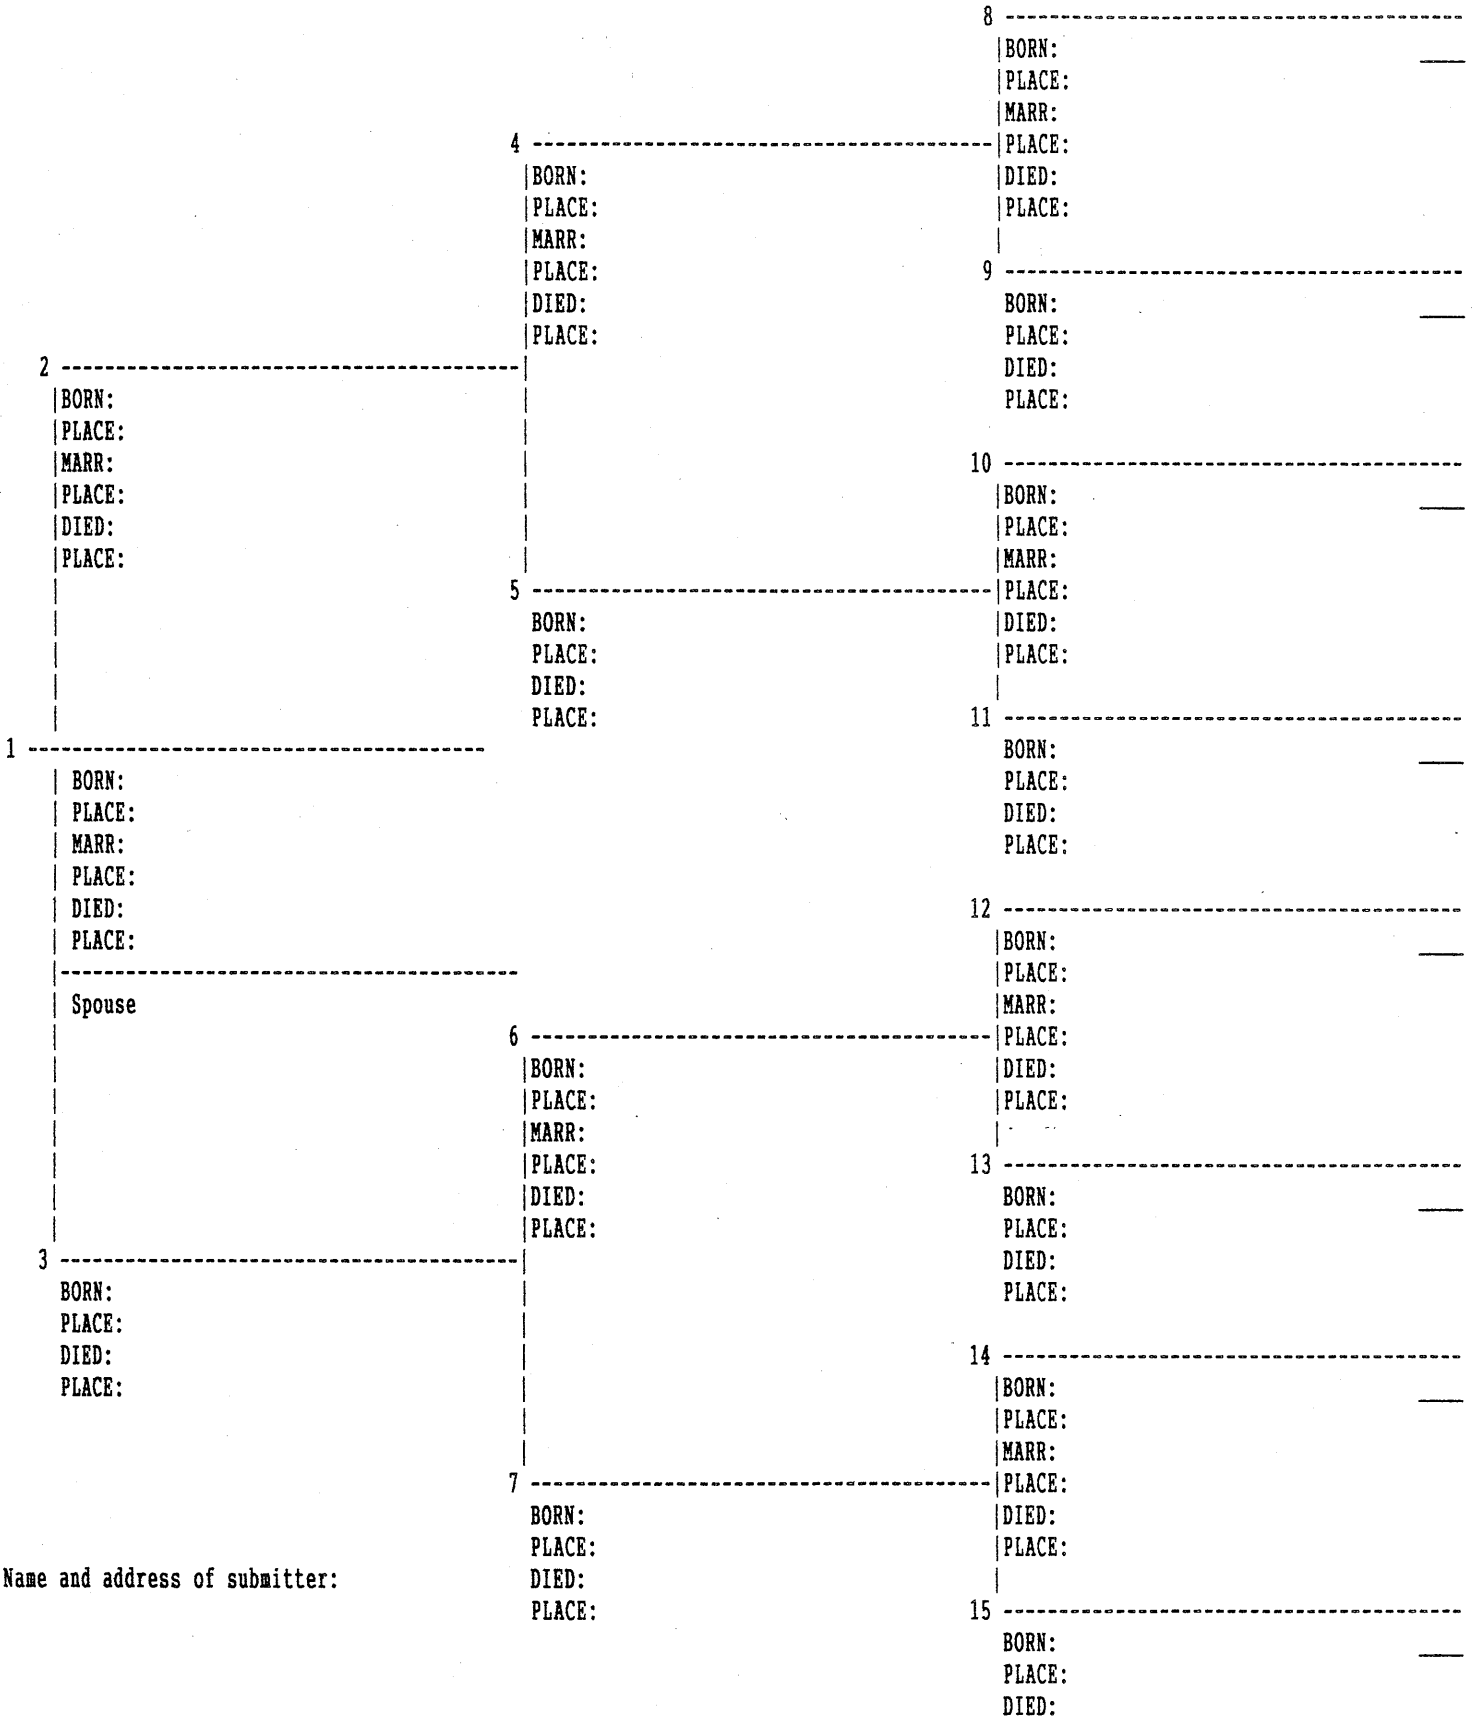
8
BORN:
PLACE:
MARR:
PLACE:
DIED:
PLACE:

4
BORN:
PLACE:
MARR:
PLACE:
DIED:
PLACE:

9
BORN:
PLACE:
DIED:
PLACE:

2
BORN:
PLACE:
MARR:
PLACE:
DIED:
PLACE:

10
BORN:
PLACE:
MARR:
PLACE:
DIED:
PLACE:

5
BORN:
PLACE:
DIED:
PLACE:

11
BORN:
PLACE:
DIED:
PLACE:

1
BORN:
PLACE:
MARR:
PLACE:
DIED:
PLACE:

Spouse

12
BORN:
PLACE:
MARR:
PLACE:
DIED:
PLACE:

6
BORN:
PLACE:
MARR:
PLACE:
DIED:
PLACE:

13
BORN:
PLACE:
DIED:
PLACE:

3
BORN:
PLACE:
DIED:
PLACE:

14
BORN:
PLACE:
MARR:
PLACE:
DIED:
PLACE:

7
BORN:
PLACE:
DIED:
PLACE:

Name and address of submitter:

15
BORN:
PLACE:
DIED: